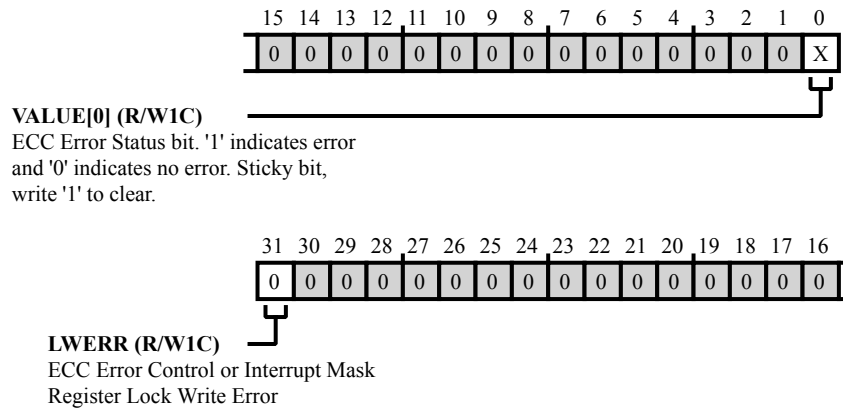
15 14 13 12 11 10 9 8 7 6 5 4 3 2 1 0

| 0 | 0 | 0 | 0 | 0 | 0 | 0 | 0 | 0 | 0 | 0 | 0 | 0 | 0 | 0 | X |
|---|---|---|---|---|---|---|---|---|---|---|---|---|---|---|---|

**VALUE[0] (R/W1C)**
ECC Error Status bit. '1' indicates error and '0' indicates no error. Sticky bit, write '1' to clear.

31 30 29 28 27 26 25 24 23 22 21 20 19 18 17 16

| 0 | 0 | 0 | 0 | 0 | 0 | 0 | 0 | 0 | 0 | 0 | 0 | 0 | 0 | 0 | 0 |
|---|---|---|---|---|---|---|---|---|---|---|---|---|---|---|---|

**LWERR (R/W1C)**
ECC Error Control or Interrupt Mask Register Lock Write Error